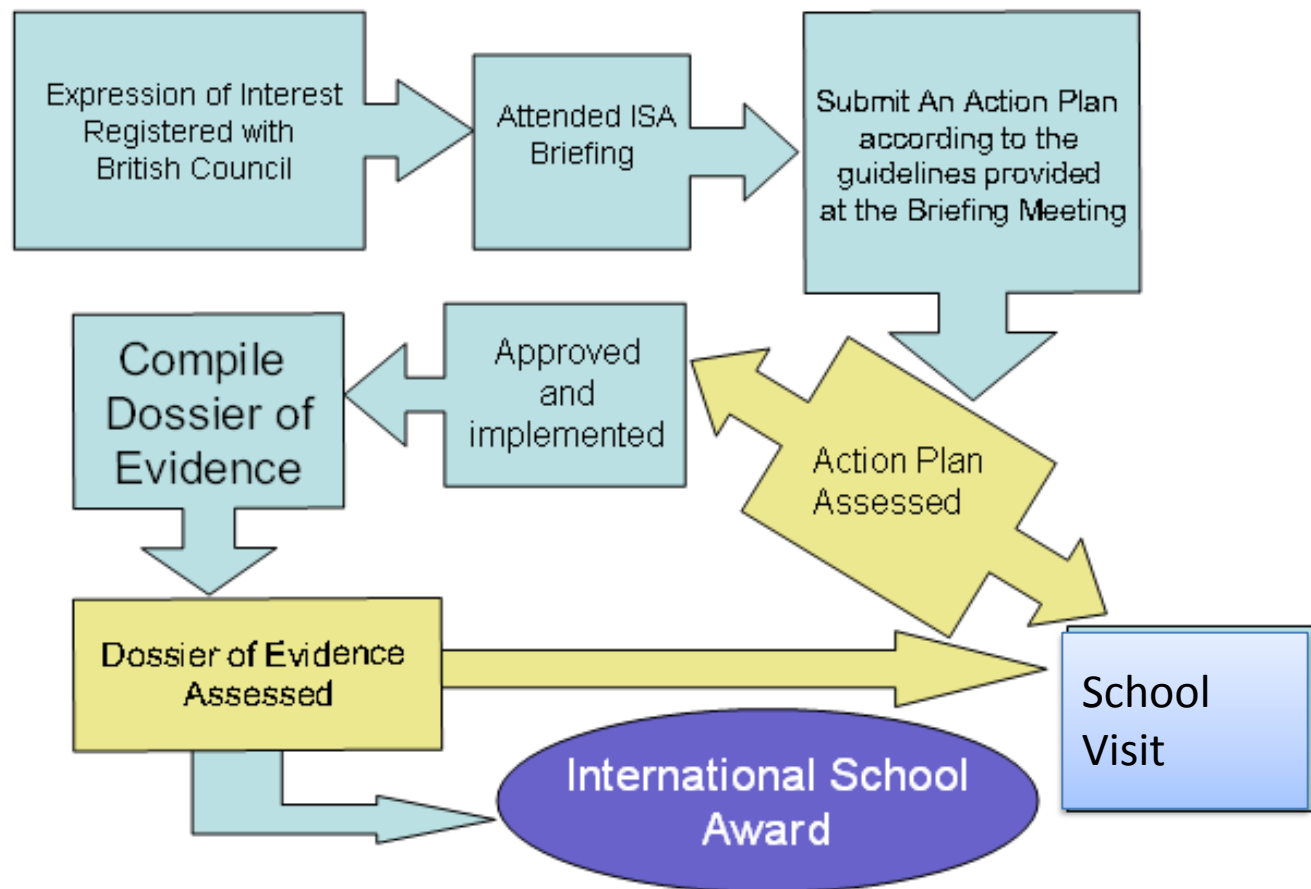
Expression of Interest Registered with British Council

Attended ISA Briefing

Submit An Action Plan according to the guidelines provided at the Briefing Meeting

Compile Dossier of Evidence

Approved and implemented

Action Plan Assessed

Dossier of Evidence Assessed

School Visit

International School Award